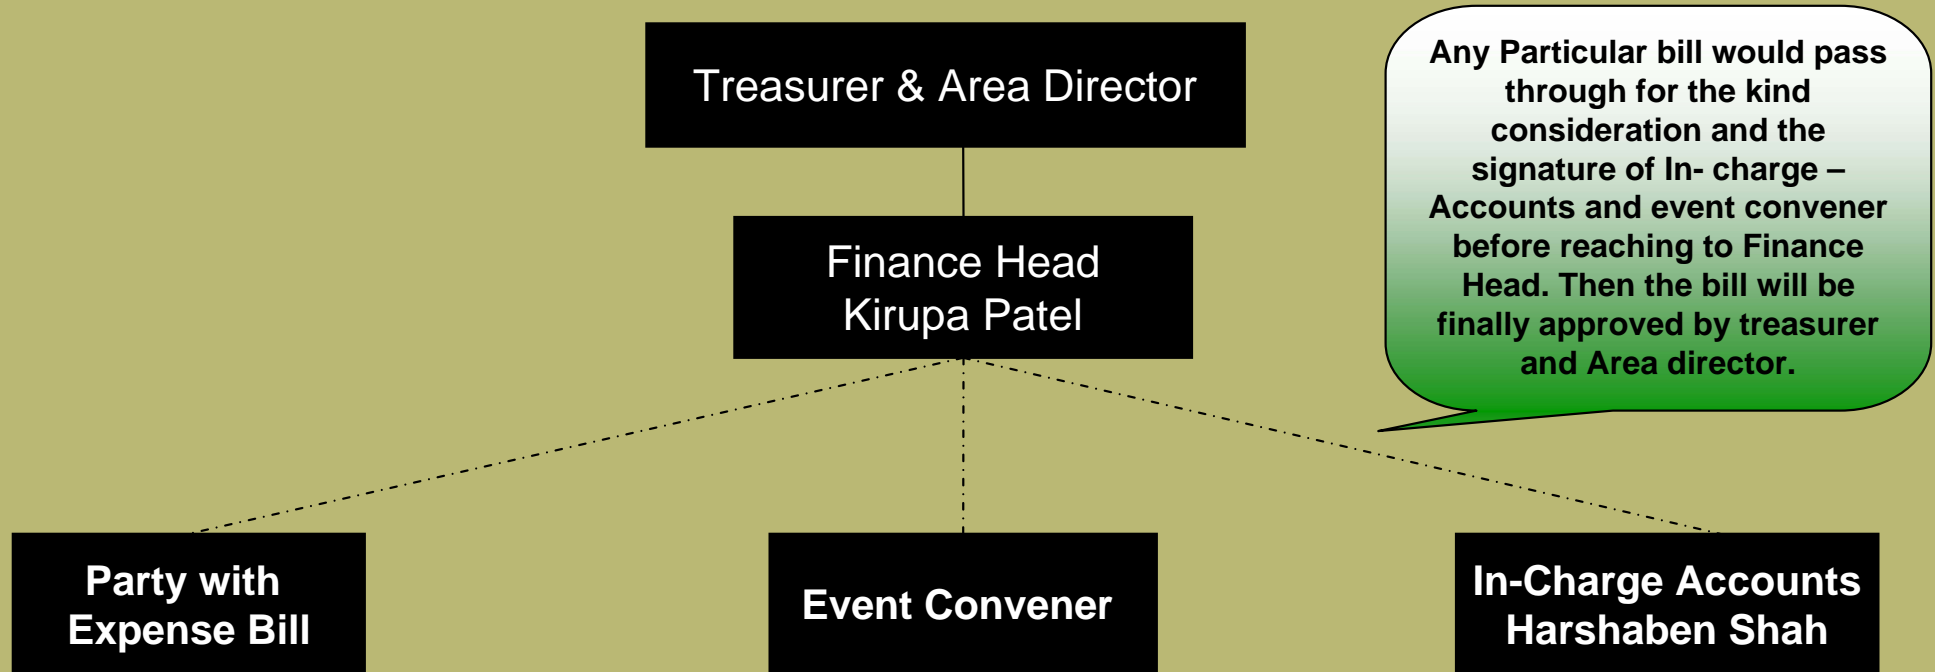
Treasurer & Area Director

Any Particular bill would pass through for the kind consideration and the signature of In- charge – Accounts and event convener before reaching to Finance Head. Then the bill will be finally approved by treasurer and Area director.

Finance Head
Kirupa Patel

Party with Expense Bill

Event Convener

In-Charge Accounts
Harshaben Shah